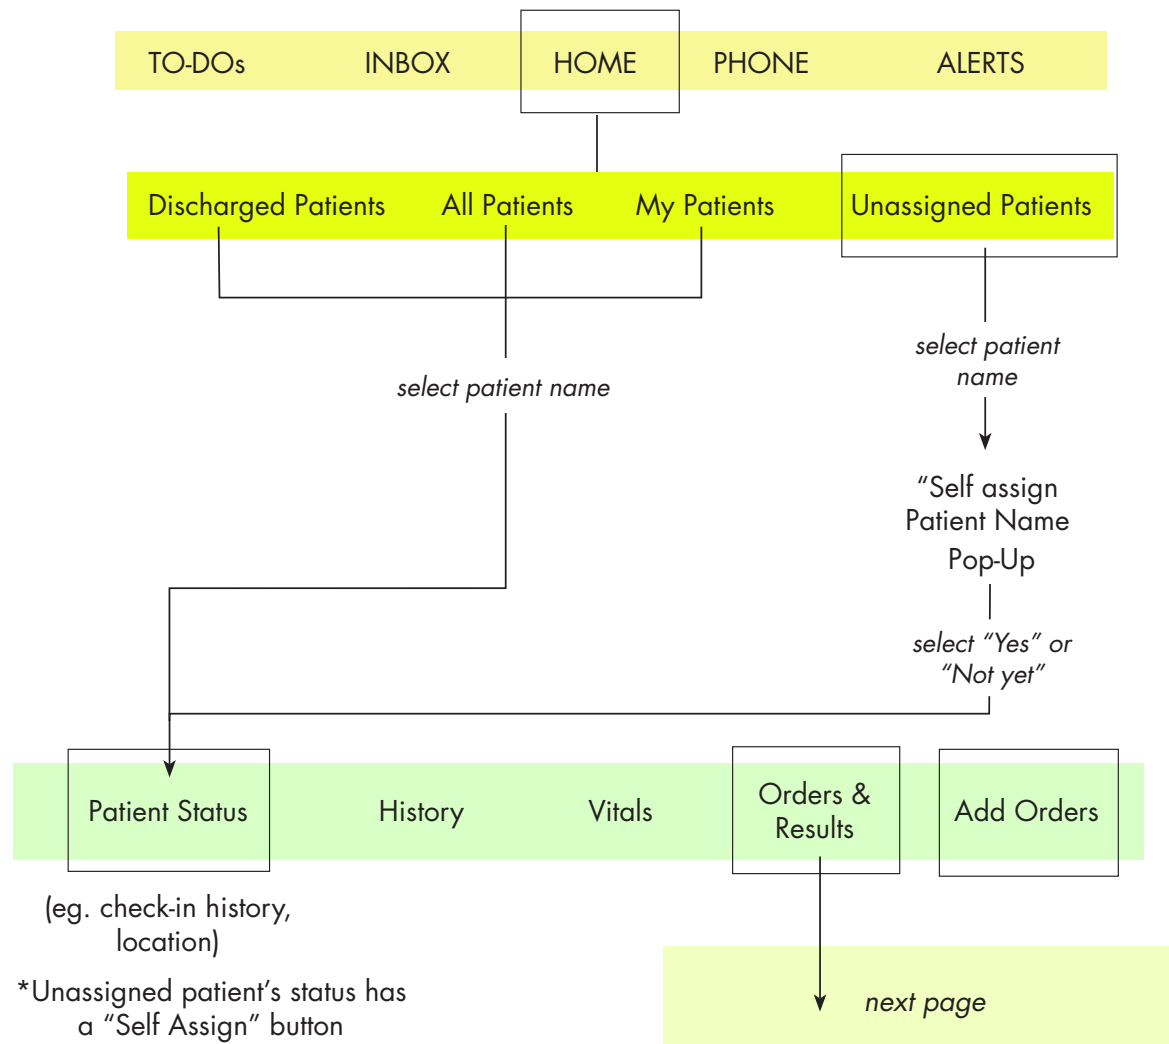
TO-DOs INBOX HOME PHONE ALERTS

Discharged Patients All Patients My Patients Unassigned Patients

select patient name

select patient name

“Self assign Patient Name Pop-Up

select “Yes” or “Not yet”

Patient Status History Vitals Orders & Results Add Orders

(eg. check-in history, location)

*Unassigned patient’s status has a “Self Assign” button

next page